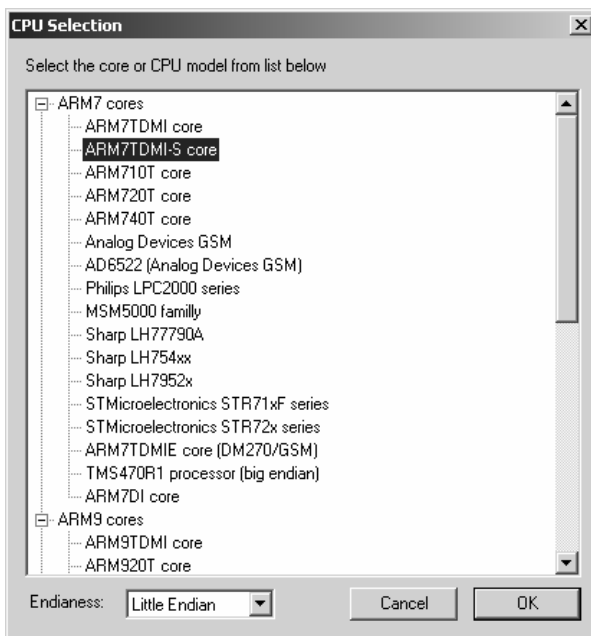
CPU Selection

Select the core or CPU model from list below

ARM7 cores
ARM7TDMI core
ARM7TDMI-S core
ARM710T core
ARM720T core
ARM740T core
Analog Devices GSM
AD6522 (Analog Devices GSM)
Philips LPC2000 series
MSM5000 familly
Sharp LH77790A
Sharp LH754xx
Sharp LH7952x
STMicroelectronics STR71xF series
STMicroelectronics STR72x series
ARM7TDMIE core (DM270/GSM)
TMS470R1 processor (big endian)
ARM7DI core
ARM9 cores
ARM9TDMI core
ARM920T core

Endianess: Little Endian

Cancel

OK